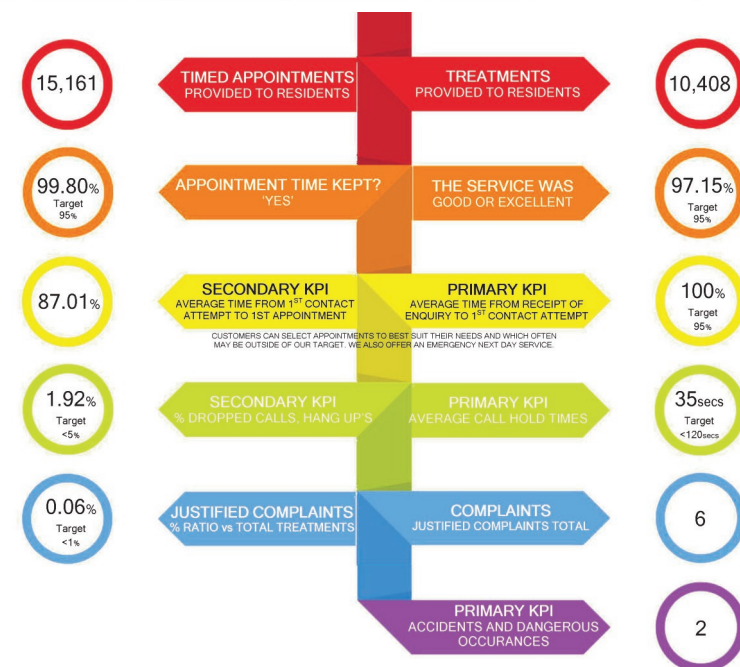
15,161

TIMED APPOINTMENTS
PROVIDED TO RESIDENTS

TREATMENTS
PROVIDED TO RESIDENTS

10,408

99.80%
Target
95%

APPOINTMENT TIME KEPT?
'YES'

THE SERVICE WAS
GOOD OR EXCELLENT

97.15%
Target
95%

87.01%

SECONDARY KPI
AVERAGE TIME FROM $1^{ST}$ CONTACT ATTEMPT TO 1ST APPOINTMENT

PRIMARY KPI
AVERAGE TIME FROM RECEIPT OF ENQUIRY TO $1^{ST}$ CONTACT ATTEMPT

100%
Target
95%

CUSTOMERS CAN SELECT APPOINTMENTS TO BEST SUIT THEIR NEEDS AND WHICH OFTEN MAY BE OUTSIDE OF OUR TARGET. WE ALSO OFFER AN EMERGENCY NEXT DAY SERVICE.

1.92%
Target
<5%

SECONDARY KPI
% DROPPED CALLS, HANG UP'S

PRIMARY KPI
AVERAGE CALL HOLD TIMES

35secs
Target
<120secs

0.06%
Target
<1%

JUSTIFIED COMPLAINTS
% RATIO vs TOTAL TREATMENTS

COMPLAINTS
JUSTIFIED COMPLAINTS TOTAL

6

PRIMARY KPI
ACCIDENTS AND DANGEROUS OCCURANCES

2